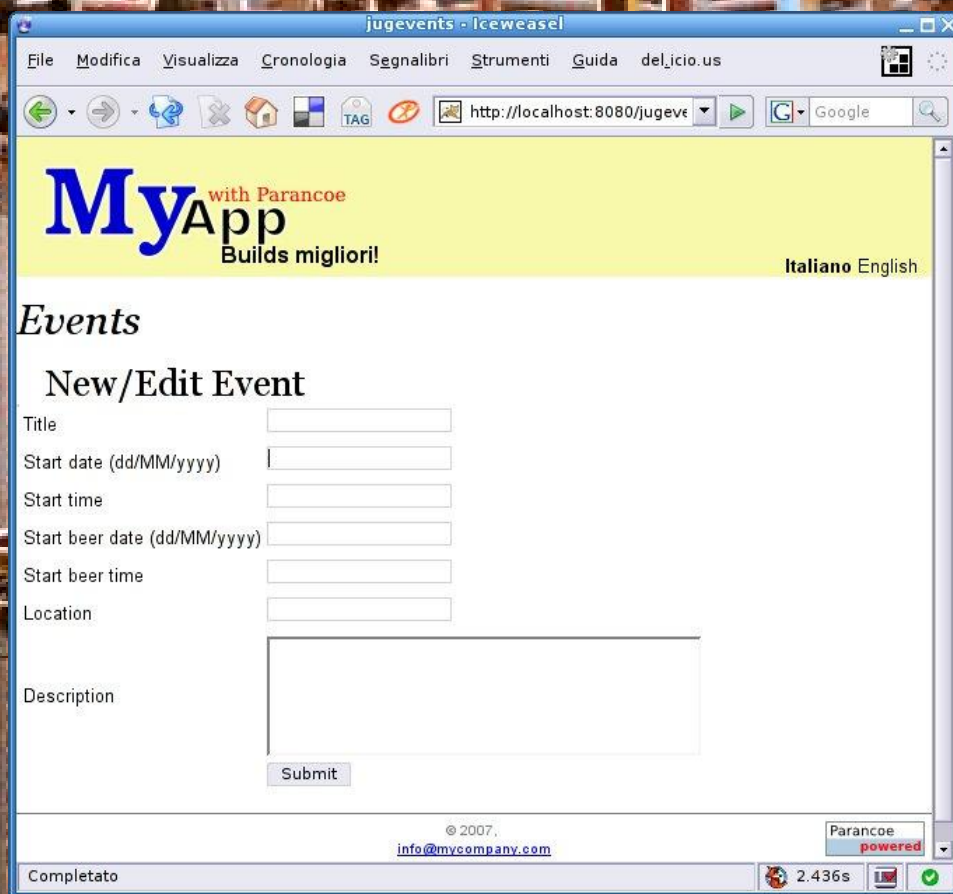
jugevents - Iceweasel

File Modifica Visualizza Cronologia Segnalibri Strumenti Guida del.icio.us

TAG http://localhost:8080/jugeve Google

MyApp with Parancoe
Builds migliori!

**Italiano** English

*Events*

New/Edit Event

Title
Start date (dd/MM/yyyy)
Start time
Start beer date (dd/MM/yyyy)
Start beer time
Location
Description

Submit

© 2007,
info@mycompany.com

Parancoe powered

Completato 2.436s